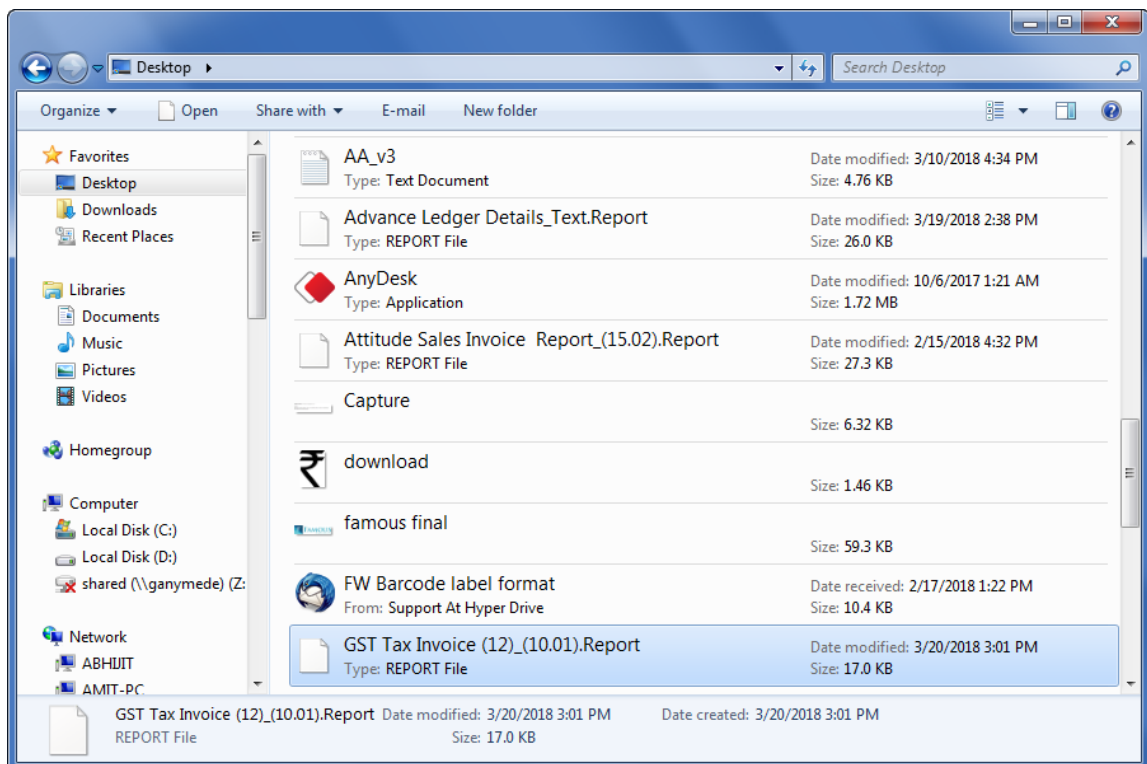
Desktop ▸

Search Desktop

Organize ▾ Open Share with ▾ E-mail New folder

Favorites
Desktop
Downloads
Recent Places

Libraries
Documents
Music
Pictures
Videos

Homegroup

Computer
Local Disk (C:)
Local Disk (D:)
shared (\\ganymede) (Z:

Network
ABHIJIT
AMIT-PC

AA_v3
Type: Text Document
Date modified: 3/10/2018 4:34 PM
Size: 4.76 KB

Advance Ledger Details_Text.Report
Type: REPORT File
Date modified: 3/19/2018 2:38 PM
Size: 26.0 KB

AnyDesk
Type: Application
Date modified: 10/6/2017 1:21 AM
Size: 1.72 MB

Attitude Sales Invoice Report_(15.02).Report
Type: REPORT File
Date modified: 2/15/2018 4:32 PM
Size: 27.3 KB

Capture
Size: 6.32 KB

download
Size: 1.46 KB

famous final
Size: 59.3 KB

FW Barcode label format
From: Support At Hyper Drive
Date received: 2/17/2018 1:22 PM
Size: 10.4 KB

GST Tax Invoice (12)_(10.01).Report
Type: REPORT File
Date modified: 3/20/2018 3:01 PM
Size: 17.0 KB

GST Tax Invoice (12)_(10.01).Report Date modified: 3/20/2018 3:01 PM Date created: 3/20/2018 3:01 PM
REPORT File Size: 17.0 KB